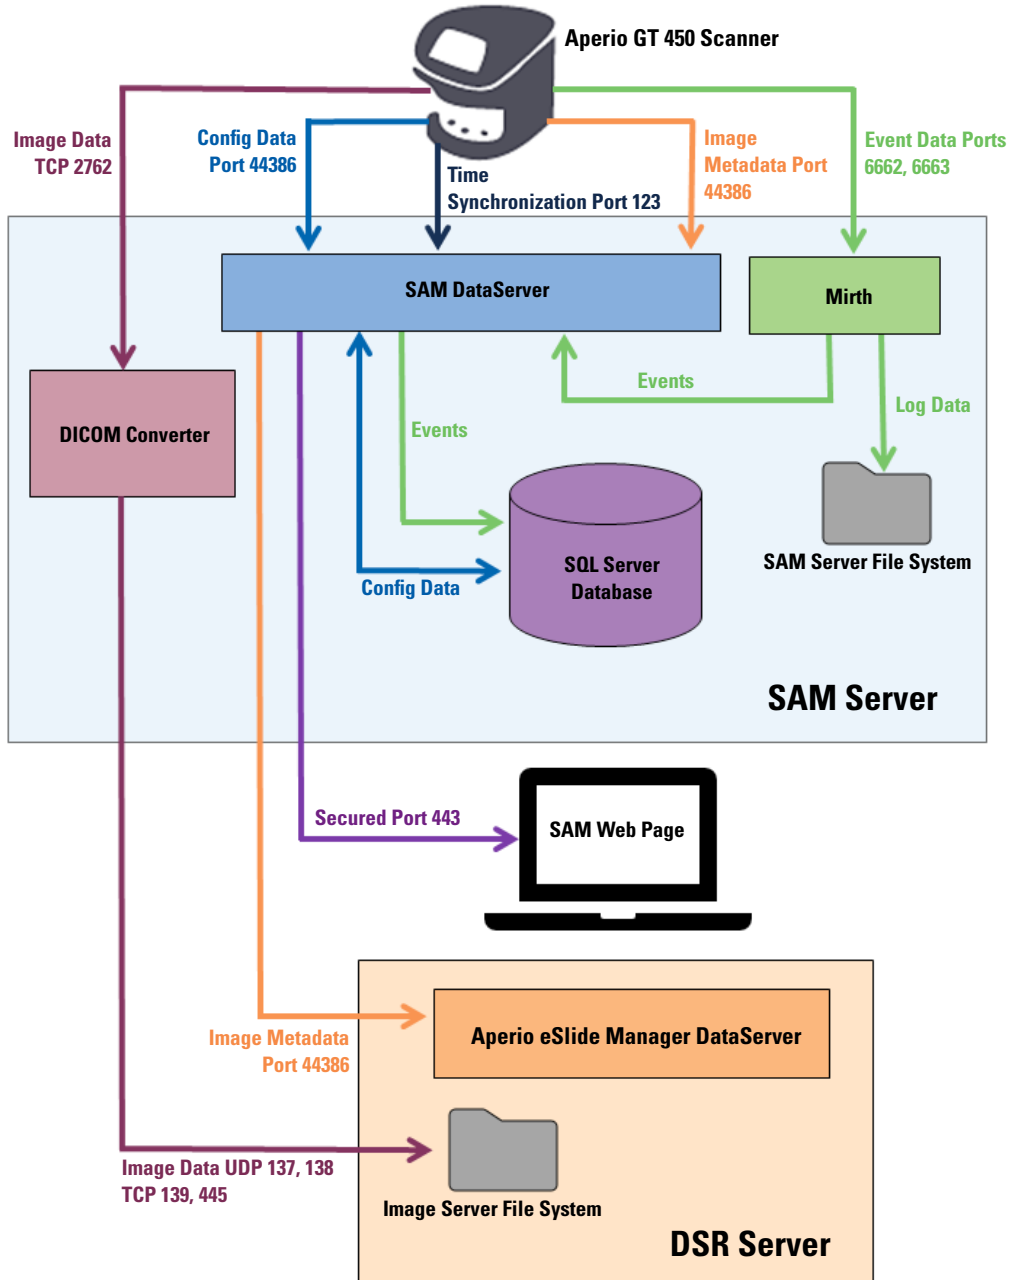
Aperio GT 450 Scanner

Image Data
TCP 2762

Config Data
Port 44386

Time
Synchronization Port 123

Image
Metadata Port
44386

Event Data Ports
6662, 6663

SAM DataServer

Mirth

Events

Log Data

DICOM Converter

Events

SQL Server
Database

SAM Server File System

Config Data

SAM Server

Secured Port 443

SAM Web Page

Aperio eSlide Manager DataServer

Image Metadata
Port 44386

Image Data UDP 137, 138
TCP 139, 445

Image Server File System

DSR Server